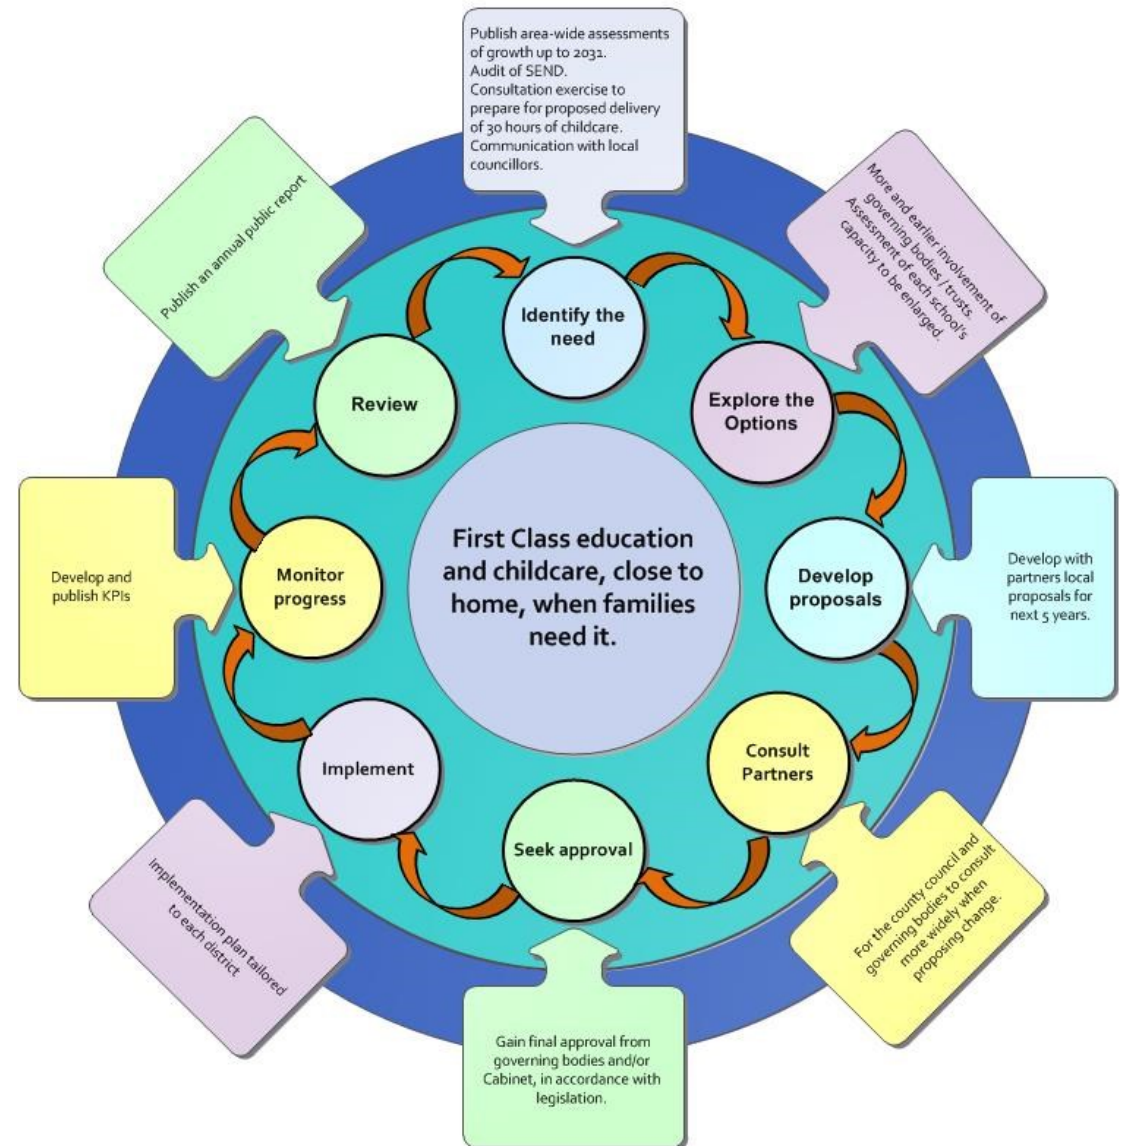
Publish area-wide assessments of growth up to 2031.
Audit of SEND.
Consultation exercise to prepare for proposed delivery of 30 hours of childcare.
Communication with local councillors.

More and earlier involvement of governing bodies / trusts.
Assessment of each school's capacity to be enlarged.

Develop with partners local proposals for next 5 years.

For the county council and governing bodies to consult more widely when proposing change.

Gain final approval from governing bodies and/or Cabinet, in accordance with legislation.

Implementation plan tailored to each district

Develop and publish KPIs

Publish an annual public report

Identify the need

Explore the Options

Develop proposals

Consult Partners

Seek approval

Implement

Monitor progress

Review

First Class education and childcare, close to home, when families need it.